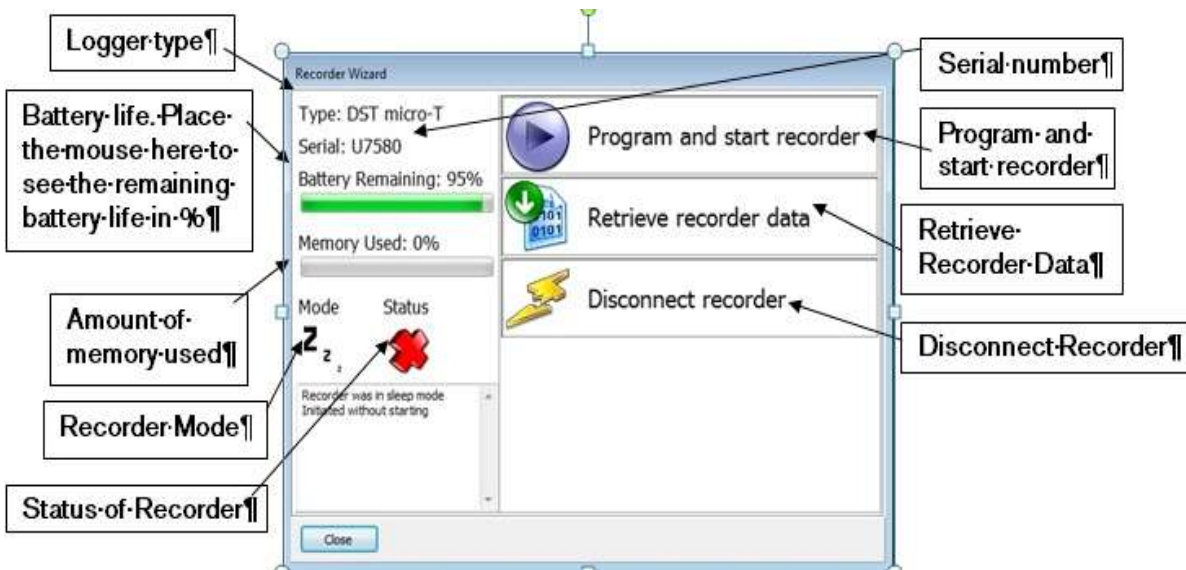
Logger·type¶

Battery·life.·Place·the·mouse·here·to·see·the·remaining·battery·life·in·%¶

Amount·of·memory·used¶

Recorder·Mode¶

Status·of·Recorder¶

Recorder Wizard

Type: DST micro-T

Serial: U7580

Battery Remaining: 95%

Memory Used: 0%

Mode

Status

Z z z

Recorder was in sleep mode
Initiated without starting

Close

Program and start recorder

101
0101

Retrieve recorder data

Disconnect recorder

Serial·number¶

Program·and·start·recorder¶

Retrieve·Recorder·Data¶

Disconnect·Recorder¶